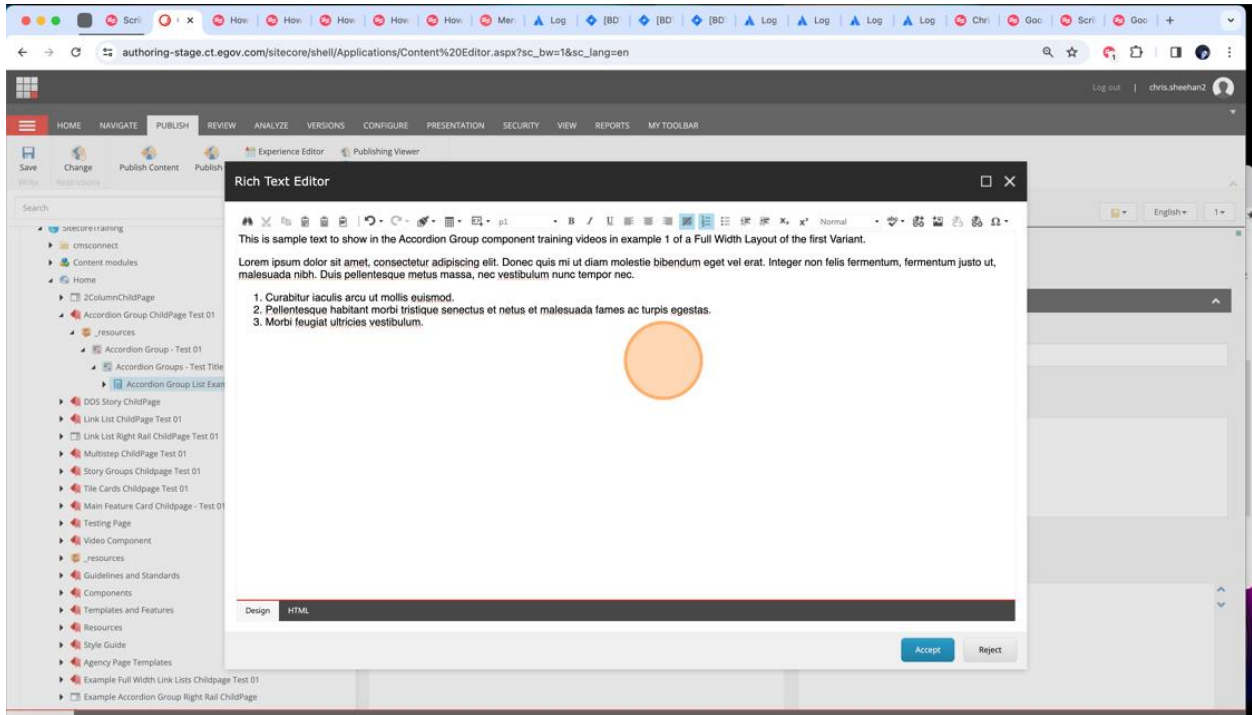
Scri | How | How | How | How | How | Men | Log | [BD | [BD | [BD | Log | Log | Log | Log | Chri | Goo | Scri | Goo | +

authoring-stage.ct.egov.com/sitecore/shell/Applications/Content%20Editor.aspx?sc_bw=1&sc_lang=en

Log out | chris.sheehan2

HOME NAVIGATE PUBLISH REVIEW ANALYZE VERSIONS CONFIGURE PRESENTATION SECURITY VIEW REPORTS MY TOOLBAR

Save Change Publish Content Publish
Write Restrictions

Experience Editor Publishing Viewer

Search

SitecoreTraining
cmsconnect
Content modules
Home
2ColumnChildPage
Accordion Group ChildPage Test 01
_resources
Accordion Group - Test 01
Accordion Groups - Test Title
Accordion Group List Exan
DDS Story ChildPage
Link List ChildPage Test 01
Link List Right Rail ChildPage Test 01
Multistep ChildPage Test 01
Story Groups Childpage Test 01
Tile Cards ChildPage Test 01
Main Feature Card Childpage - Test 01
Testing Page
Video Component
_resources
Guidelines and Standards
Components
Templates and Features
Resources
Style Guide
Agency Page Templates
Example Full Width Link Lists Childpage Test 01
Example Accordion Group Right Rail ChildPage

English 1

Rich Text Editor

p1 Normal

This is sample text to show in the Accordion Group component training videos in example 1 of a Full Width Layout of the first Variant.

Lorem ipsum dolor sit amet, consectetur adipiscing elit. Donec quis mi ut diam molestie bibendum eget vel erat. Integer non felis fermentum, fermentum justo ut, malesuada nibh. Duis pellentesque metus massa, nec vestibulum nunc tempor nec.

1. Curabitur iaculis arcu ut mollis euismod.
2. Pellentesque habitant morbi tristique senectus et netus et malesuada fames ac turpis egestas.
3. Morbi feugiat ultricies vestibulum.

Design HTML

Accept Reject